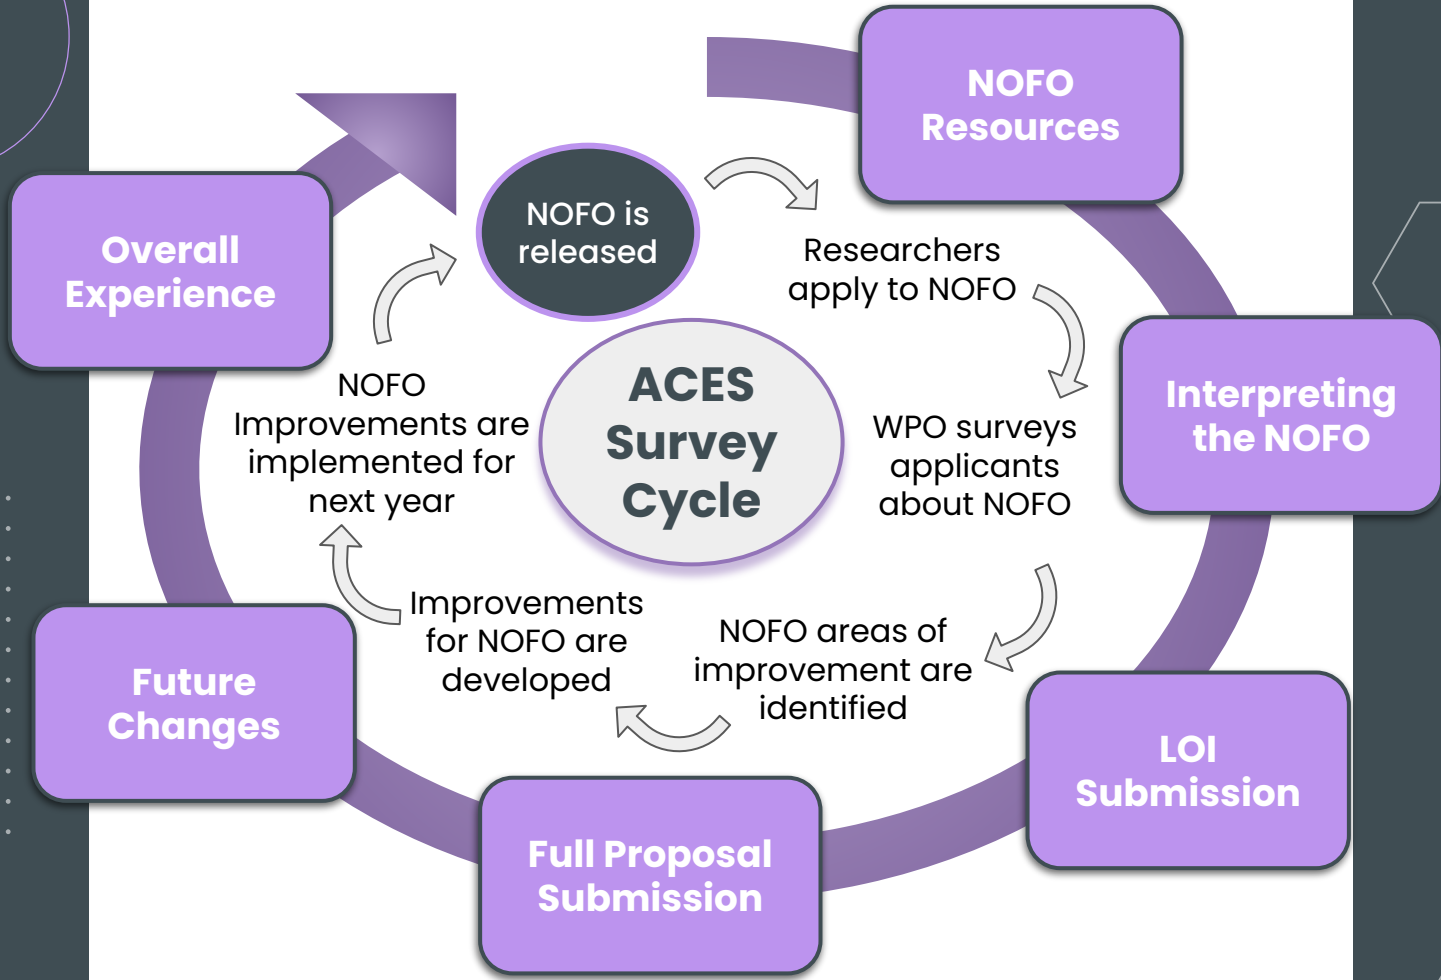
NOFO is released

Researchers apply to NOFO

WPO surveys applicants about NOFO

NOFO areas of improvement are identified

Improvements for NOFO are developed

NOFO Improvements are implemented for next year

ACES Survey Cycle

NOFO Resources

Interpreting the NOFO

LOI Submission

Full Proposal Submission

Future Changes

Overall Experience